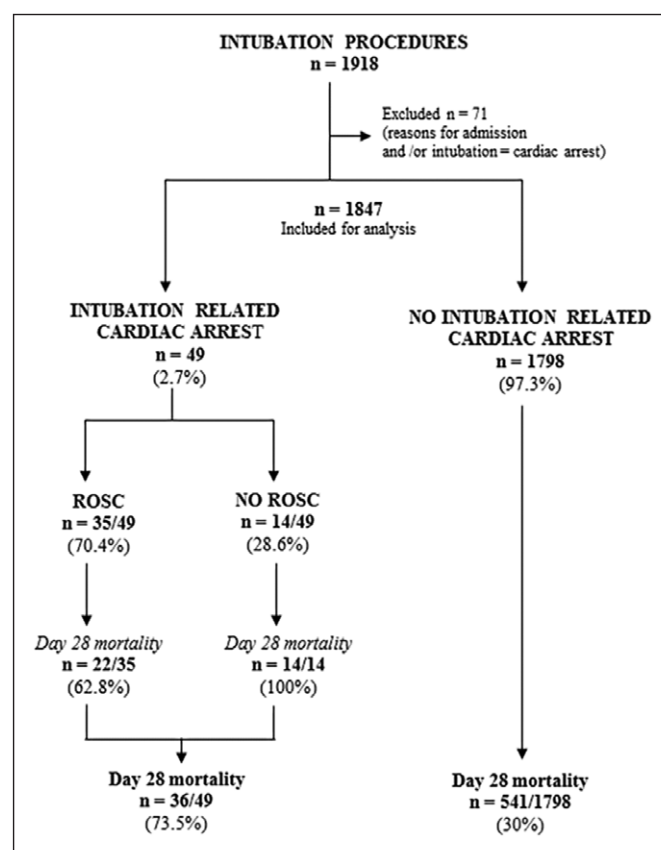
INTUBATION PROCEDURES
n = 1918

Excluded n = 71
(reasons for admission and /or intubation = cardiac arrest)

n = 1847
Included for analysis

INTUBATION RELATED CARDIAC ARREST
n = 49
(2.7%)

NO INTUBATION RELATED CARDIAC ARREST
n = 1798
(97.3%)

ROSC
n = 35/49
(70.4%)

NO ROSC
n = 14/49
(28.6%)

*Day 28 mortality*
n = 22/35
(62.8%)

*Day 28 mortality*
n = 14/14
(100%)

Day 28 mortality
n = 36/49
(73.5%)

Day 28 mortality
n = 541/1798
(30%)